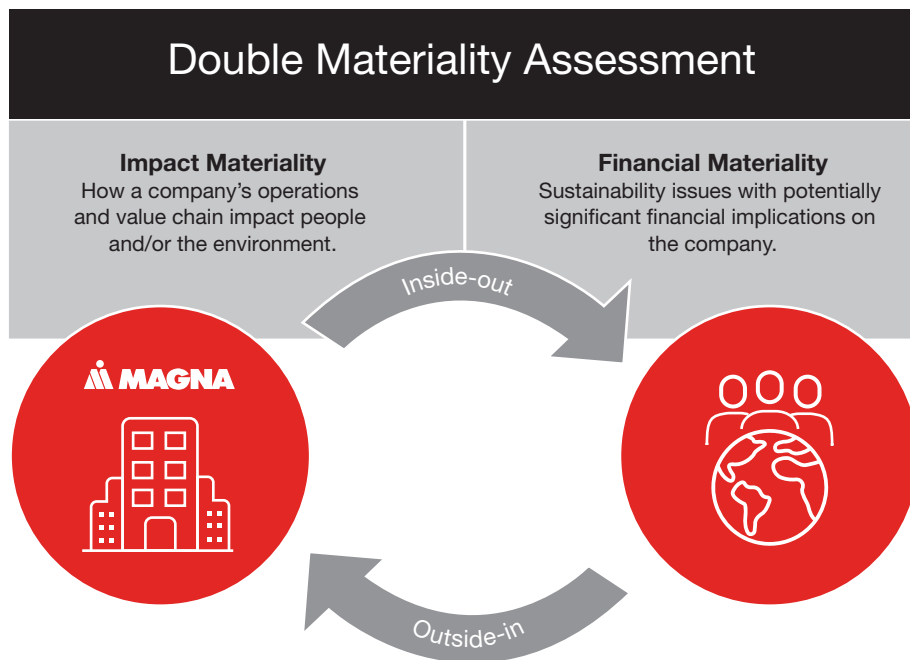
Double Materiality Assessment

**Impact Materiality**
How a company's operations and value chain impact people and/or the environment.

**Financial Materiality**
Sustainability issues with potentially significant financial implications on the company.

Inside-out

MAGNA

Outside-in